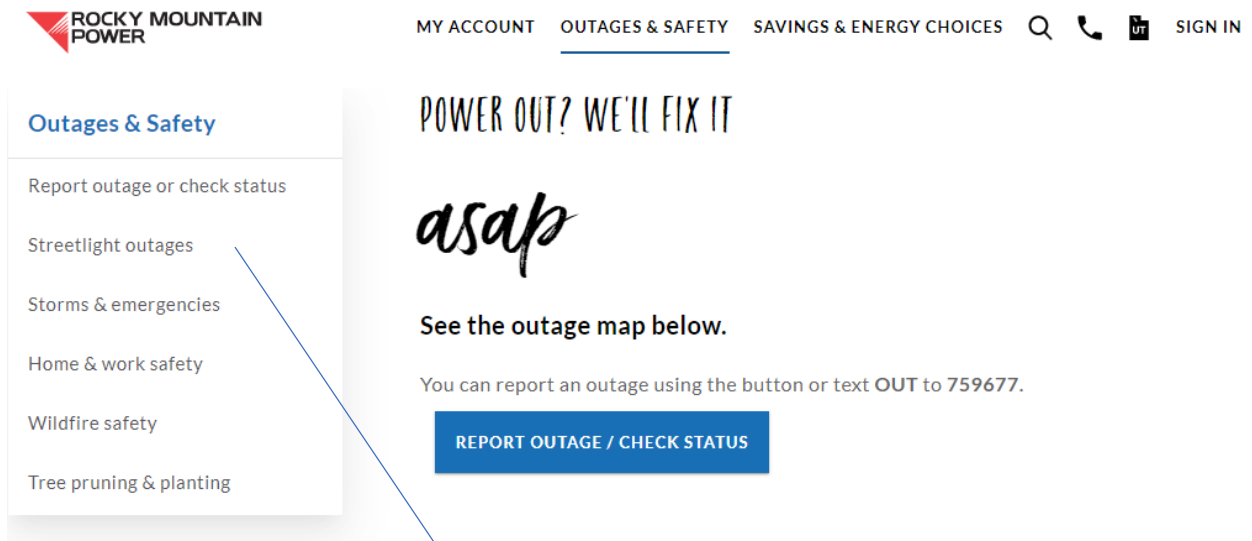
ROCKY MOUNTAIN POWER

MY ACCOUNT OUTAGES & SAFETY SAVINGS & ENERGY CHOICES UT SIGN IN

Outages & Safety

Report outage or check status

Streetlight outages

Storms & emergencies

Home & work safety

Wildfire safety

Tree pruning & planting

POWER OUT? WE'LL FIX IT

asap

See the outage map below.

You can report an outage using the button or text **OUT** to **759677**.

REPORT OUTAGE / CHECK STATUS